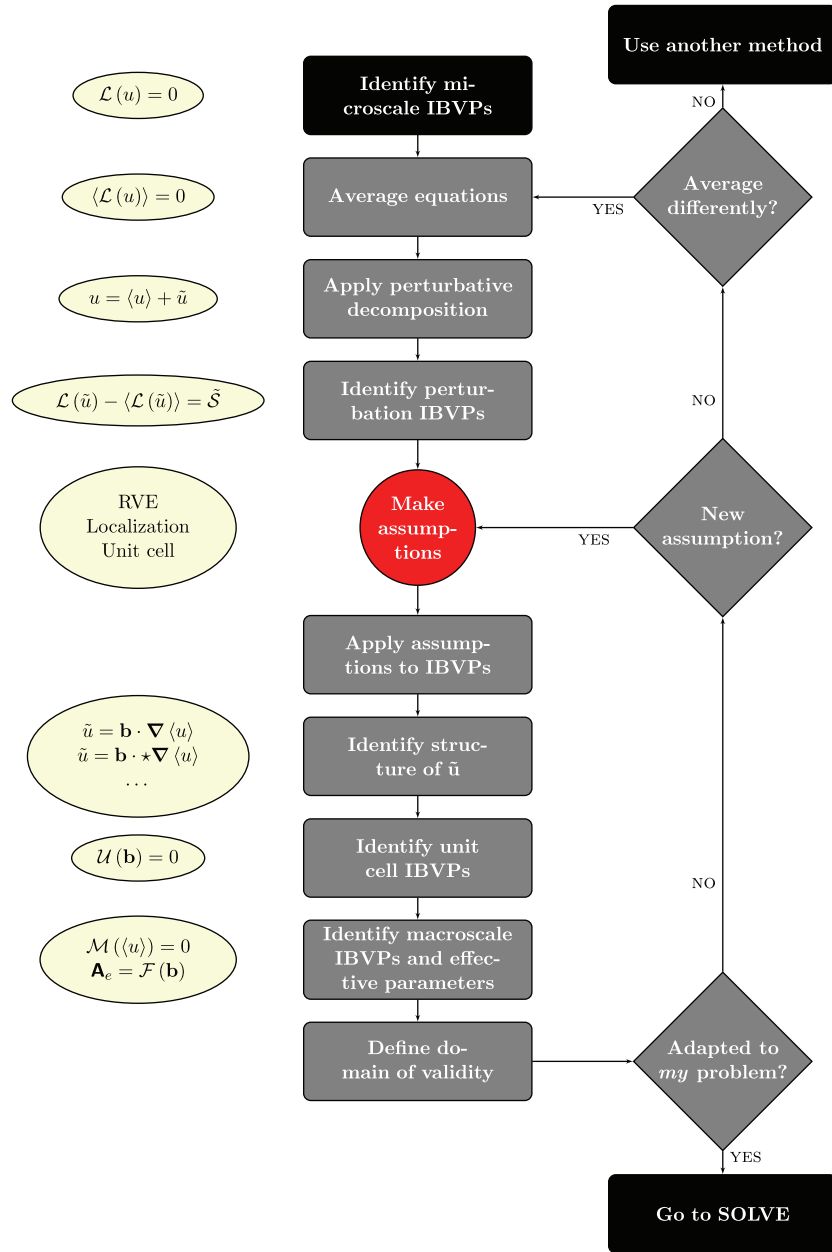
Use another method

NO

$\mathcal{L}(u) = 0$

Identify microscale IBVPs

$\langle \mathcal{L}(u) \rangle = 0$

Average equations

YES

Average differently?

$u = \langle u \rangle + \tilde{u}$

Apply perturbative decomposition

$\mathcal{L}(\tilde{u}) - \langle \mathcal{L}(\tilde{u}) \rangle = \tilde{\mathcal{S}}$

Identify perturbation IBVPs

NO

RVE
Localization
Unit cell

Make assumptions

YES

New assumption?

Apply assumptions to IBVPs

$\tilde{u} = \mathbf{b} \cdot \boldsymbol{\nabla} \langle u \rangle$
$\tilde{u} = \mathbf{b} \cdot \star \boldsymbol{\nabla} \langle u \rangle$
$\dots$

Identify structure of ũ

$\mathcal{U}(\mathbf{b}) = 0$

Identify unit cell IBVPs

NO

$\mathcal{M}(\langle u \rangle) = 0$
$\mathbf{A}_e = \mathcal{F}(\mathbf{b})$

Identify macroscale IBVPs and effective parameters

Define domain of validity

Adapted to *my* problem?

YES

Go to SOLVE